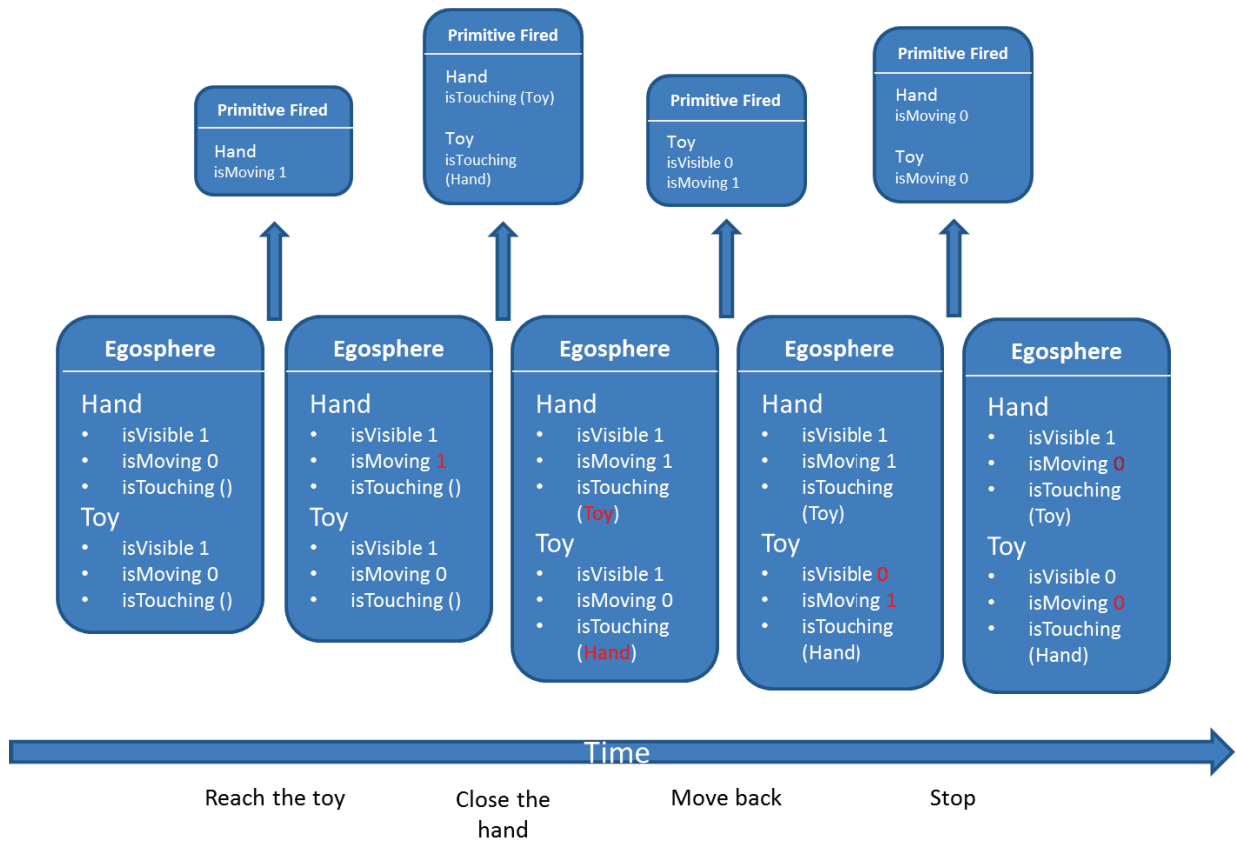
Primitive Fired
Hand
isMoving 1

Primitive Fired
Hand
isTouching (Toy)
Toy
isTouching (Hand)

Primitive Fired
Toy
isVisible 0
isMoving 1

Primitive Fired
Hand
isMoving 0
Toy
isMoving 0

Egosphere
Hand
• isVisible 1
• isMoving 0
• isTouching ()
Toy
• isVisible 1
• isMoving 0
• isTouching ()

Egosphere
Hand
• isVisible 1
• isMoving 1
• isTouching ()
Toy
• isVisible 1
• isMoving 0
• isTouching ()

Egosphere
Hand
• isVisible 1
• isMoving 1
• isTouching (Toy)
Toy
• isVisible 1
• isMoving 0
• isTouching (Hand)

Egosphere
Hand
• isVisible 1
• isMoving 1
• isTouching (Toy)
Toy
• isVisible 0
• isMoving 1
• isTouching (Hand)

Egosphere
Hand
• isVisible 1
• isMoving 0
• isTouching (Toy)
Toy
• isVisible 0
• isMoving 0
• isTouching (Hand)

Time

Reach the toy
Close the hand
Move back
Stop